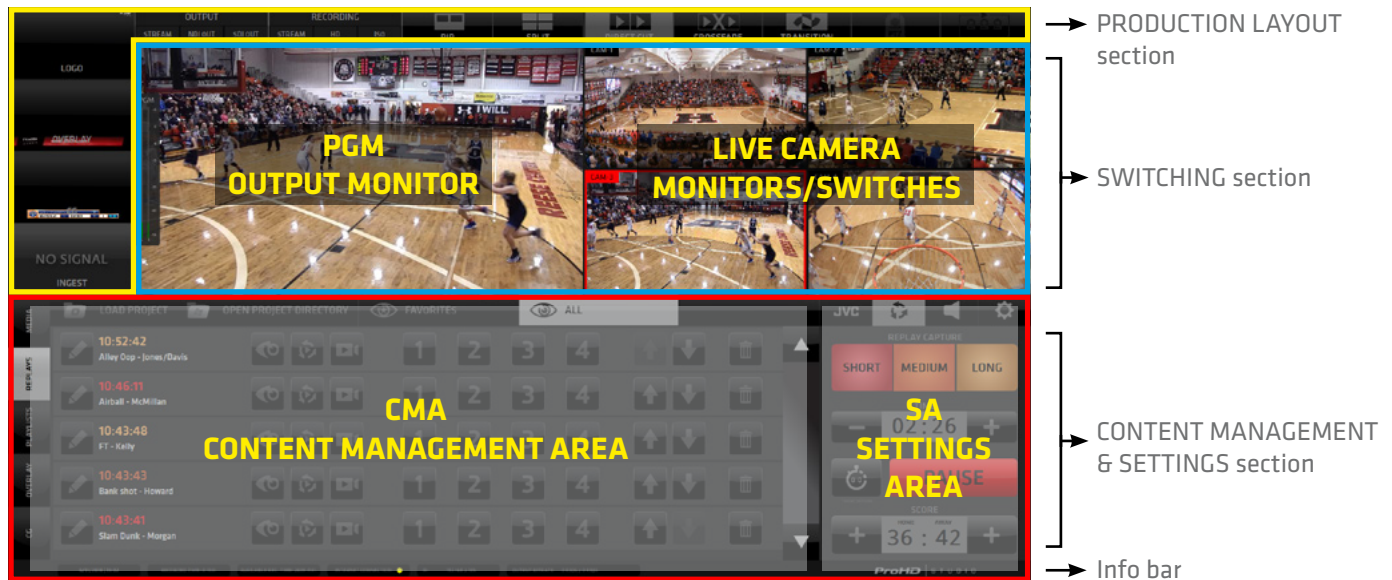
OUTPUT
RECORDING
STREAM
NDI OUT
SDI OUT
STREAM
HD
ISO
PIP
SPLIT
PUSHED OUT
CROSSFADE
TRANSITION

LOGO
OVERLAY
NO SIGNAL
INGEST

PGM
OUTPUT MONITOR

LIVE CAMERA
MONITORS/SWITCHES

LOAD PROJECT
OPEN PROJECT DIRECTORY
FAVORITES
ALL
MEDIA
REPLAYS
PLAYLISTS
OVERLAY
CG

10:52:42
Alley Oop - Jones/Davis
10:46:11
Airball - McMillan
10:43:48
FT - Kelly
10:43:43
Bank shot - Howard
10:43:41
Slam Dunk - Morgan

1 2 3 4
1 2 3 4
1 2 3 4
1 2 3 4
1 2 3 4

CMA
CONTENT MANAGEMENT AREA

JVC
REPLAY CAPTURE
SHORT
MEDIUM
LONG
02:26
PAUSE
SCORE
36 : 42

SA
SETTINGS
AREA

ProHD

PRODUCTION LAYOUT section
SWITCHING section
CONTENT MANAGEMENT & SETTINGS section
Info bar